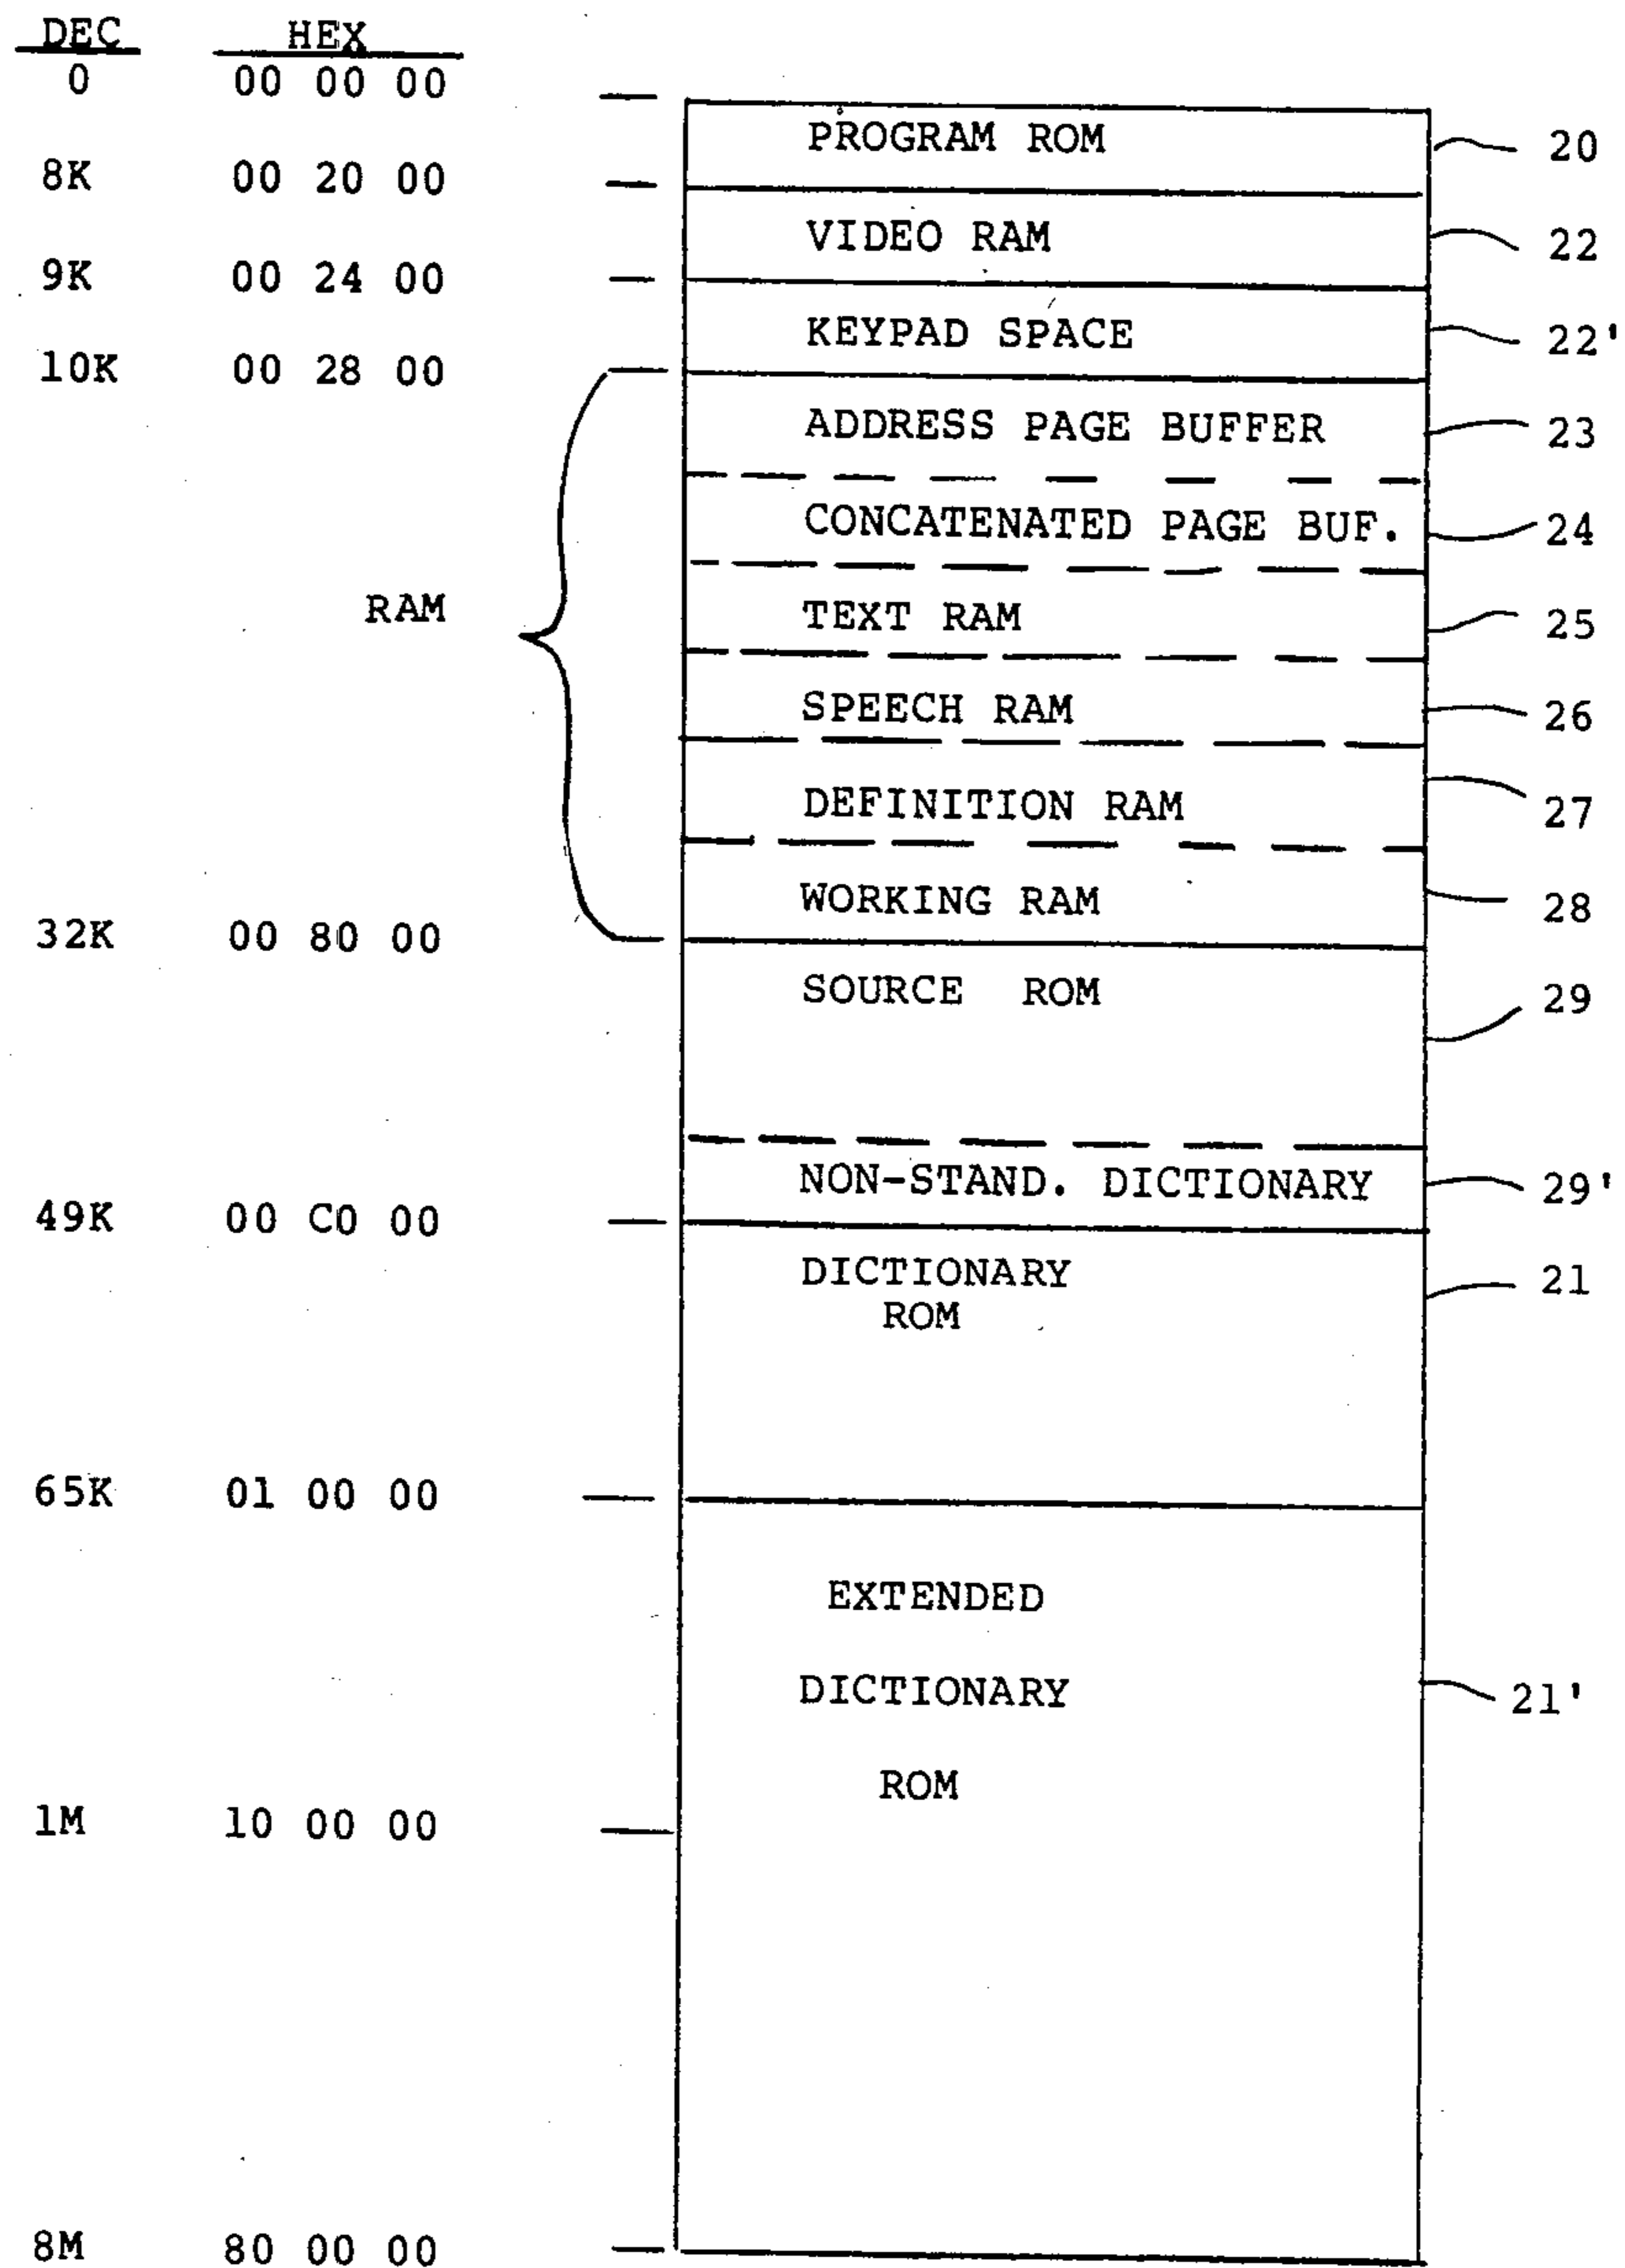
DEC HEX
0 00 00 00
8K 00 20 00
9K 00 24 00
10K 00 28 00
RAM
32K 00 80 00
49K 00 C0 00
65K 01 00 00
1M 10 00 00
8M 80 00 00

PROGRAM ROM 20
VIDEO RAM 22
KEYPAD SPACE 22'
ADDRESS PAGE BUFFER 23
CONCATENATED PAGE BUF. 24
TEXT RAM 25
SPEECH RAM 26
DEFINITION RAM 27
WORKING RAM 28
SOURCE ROM 29
NON-STAND. DICTIONARY 29'
DICTIONARY ROM 21
EXTENDED DICTIONARY ROM 21'